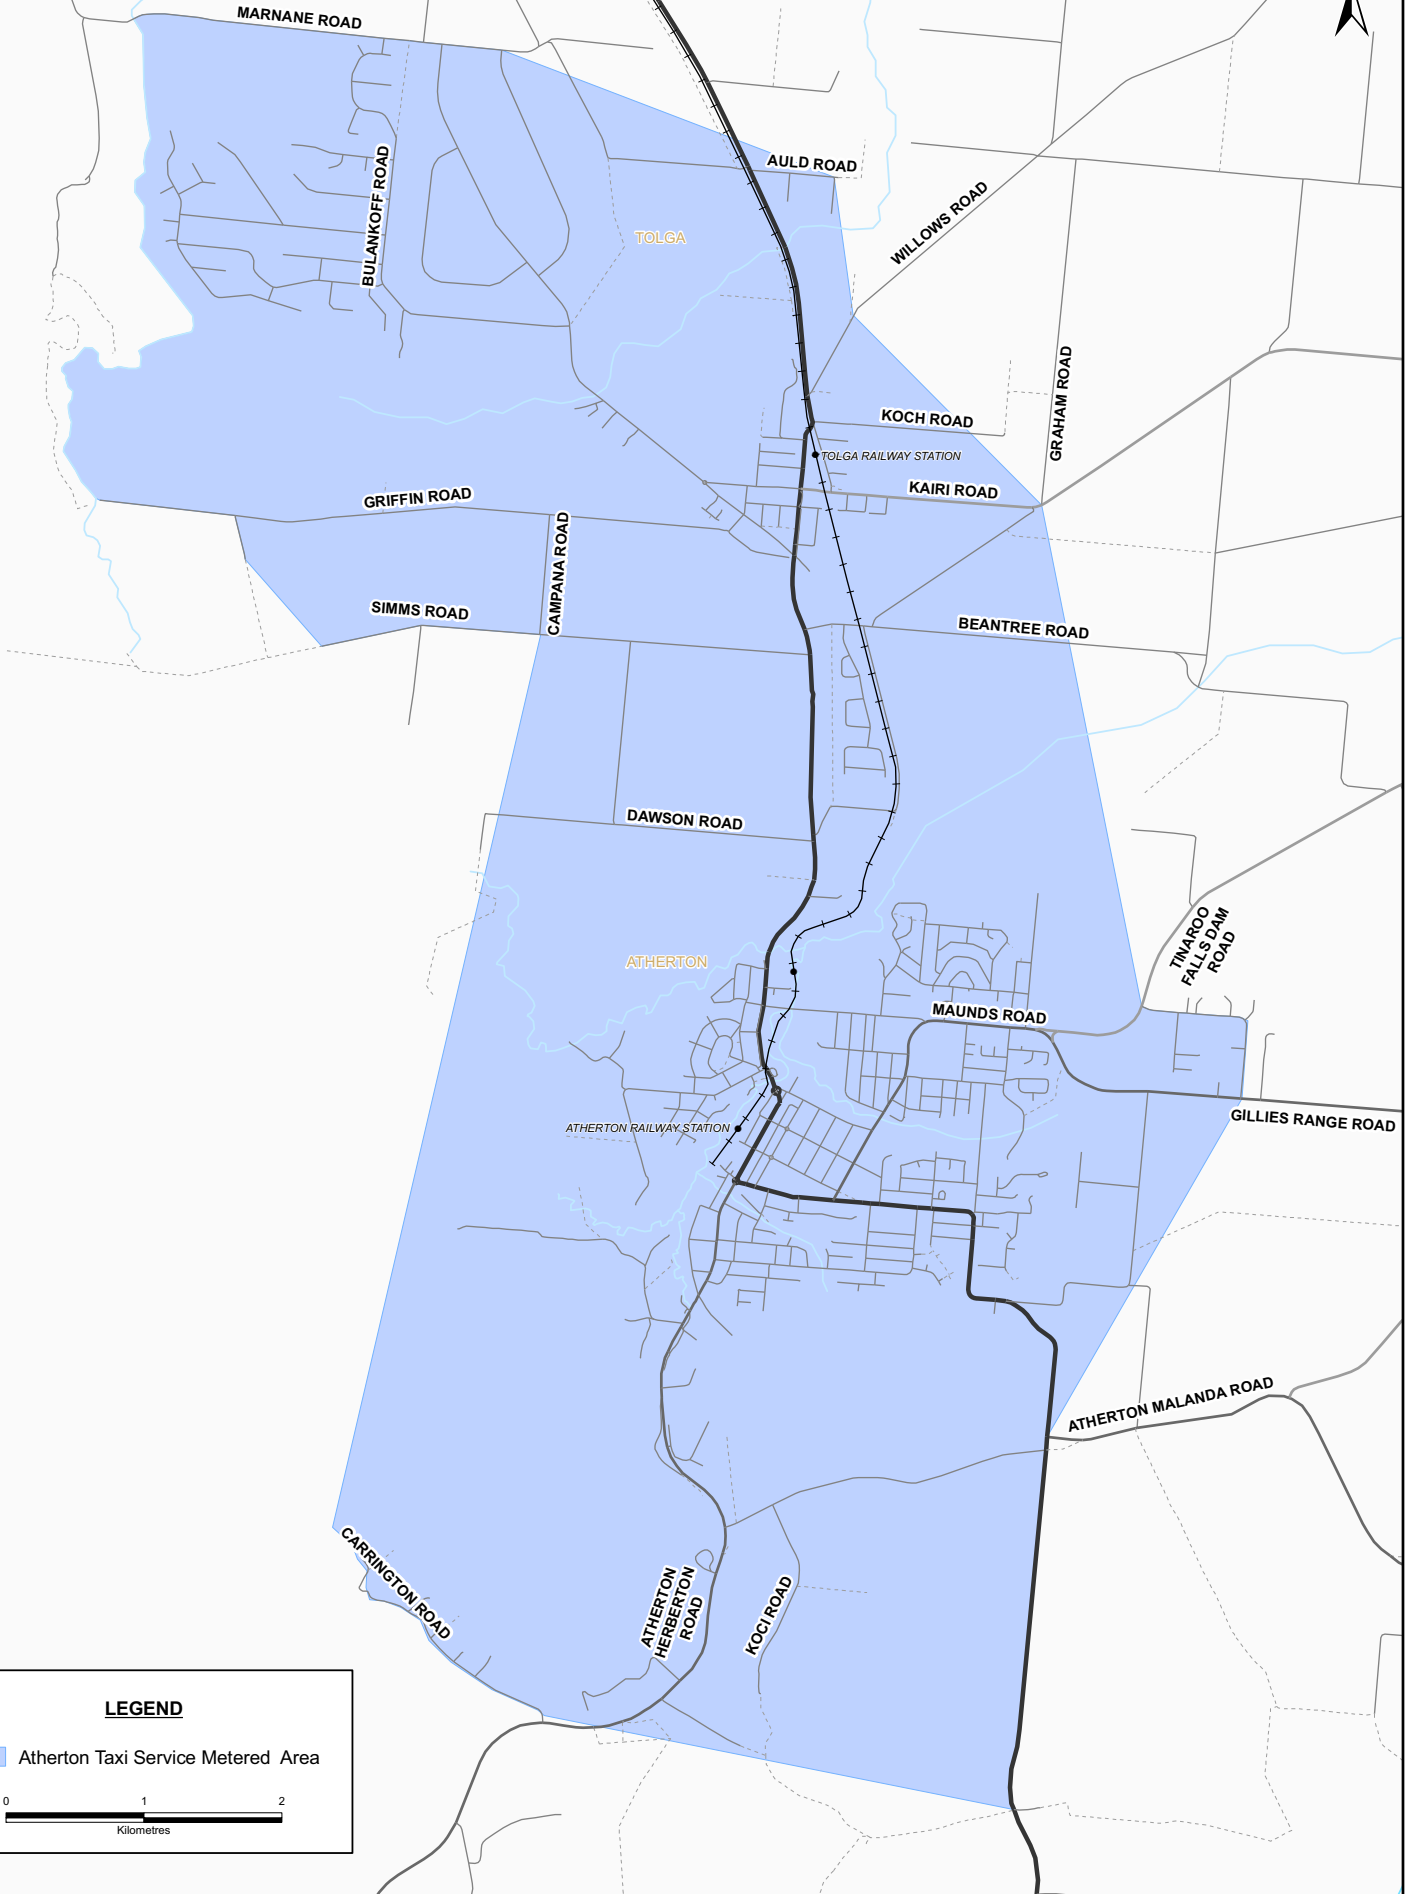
MARNANE ROAD
AULD ROAD
WILLOWS ROAD
TOLGA
BULANKOFF ROAD
GRAHAM ROAD
KOCH ROAD
TOLGA RAILWAY STATION
KAIRI ROAD
GRIFFIN ROAD
CAMPANA ROAD
SIMMS ROAD
BEANTREE ROAD
DAWSON ROAD
ATHERTON
TINAROO FALLS DAM ROAD
MAUNDS ROAD
GILLIES RANGE ROAD
ATHERTON RAILWAY STATION
ATHERTON MALANDA ROAD
CARRINGTON ROAD
ATHERTON HERBERTON ROAD
KOCI ROAD

LEGEND
Atherton Taxi Service Metered Area
0 1 2
Kilometres